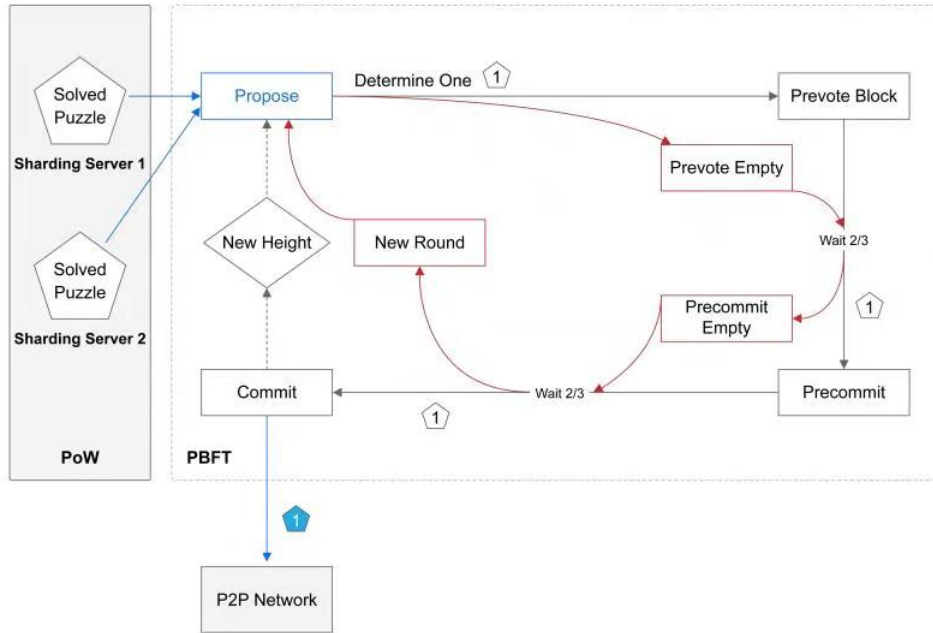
Solved Puzzle

Sharding Server 1

Solved Puzzle

Sharding Server 2

PoW

Propose

Determine One 1

Prevote Block

Prevote Empty

Wait 2/3

New Height

New Round

1

Precommit Empty

Commit

Wait 2/3

1

Precommit

PBFT

1

P2P Network